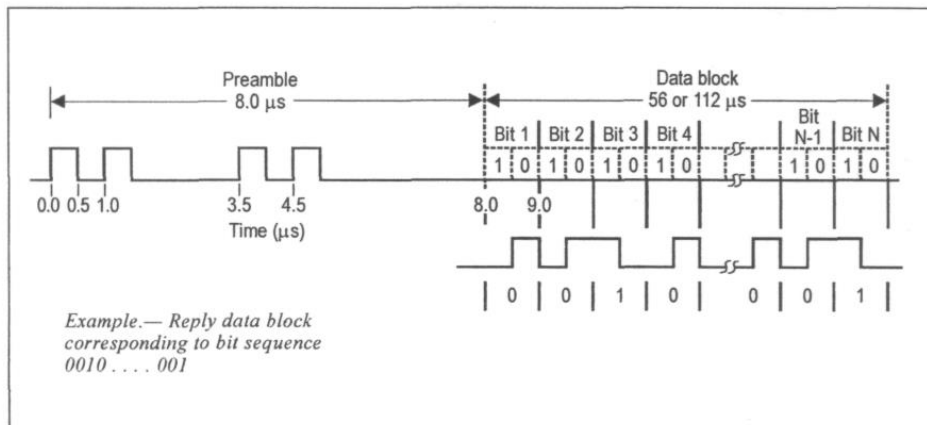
Preamble
8.0 μs

Data block
56 or 112 μs

Bit 1 | Bit 2 | Bit 3 | Bit 4 | Bit N-1 | Bit N

1 0 1 0 1 0 1 0 1 0 1 0

0.0 0.5 1.0 3.5 4.5 8.0 9.0

Time (μs)

0 0 1 0 0 0 1

Example.— Reply data block corresponding to bit sequence 0010 . . . . 001